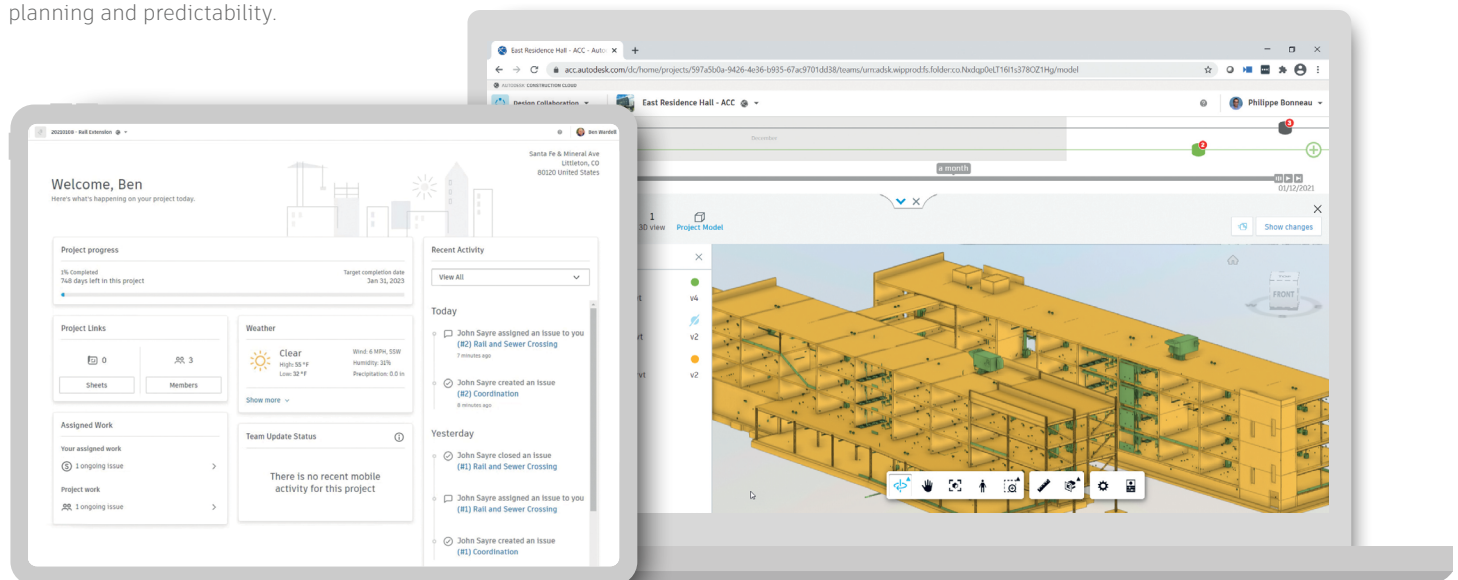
planning and predictability.

East Residence Hall - ACC - Autodesk

acc.autodesk.com/dc/home/projects/597a5b0a-9426-4e36-b935-67ac9701dd38/teams/urn:adsk.wipprod:fs.folder:co.Nxdqp0eLT16l1s378OZ1Hg/model

AUTODESK CONSTRUCTION CLOUD

Design Collaboration

East Residence Hall - ACC

Philippe Bonneau

December

a month

01/12/2021

1
3D view

Project Model

Show changes

v4

v2

v2

FRONT

20201008 - Rail Extension

Ben Wardell

Santa Fe & Mineral Ave
Littleton, CO
80120 United States

Welcome, Ben
Here's what's happening on your project today.

Project progress

1% Completed
748 days left in this project

Target completion date
Jan 31, 2023

Project Links

0

3

Sheets

Members

Weather

Clear
High: 55 °F
Low: 32 °F

Wind: 6 MPH, SSW
Humidity: 31%
Precipitation: 0.0 in

Show more

Assigned Work

Your assigned work

1 ongoing issue

Project work

1 ongoing issue

Team Update Status

There is no recent mobile activity for this project

Recent Activity

View All

Today

John Sayre assigned an issue to you
(#2) Rail and Sewer Crossing
7 minutes ago

John Sayre created an issue
(#2) Coordination
8 minutes ago

Yesterday

John Sayre closed an issue
(#1) Rail and Sewer Crossing

John Sayre assigned an issue to you
(#1) Rail and Sewer Crossing

John Sayre created an issue
(#1) Coordination